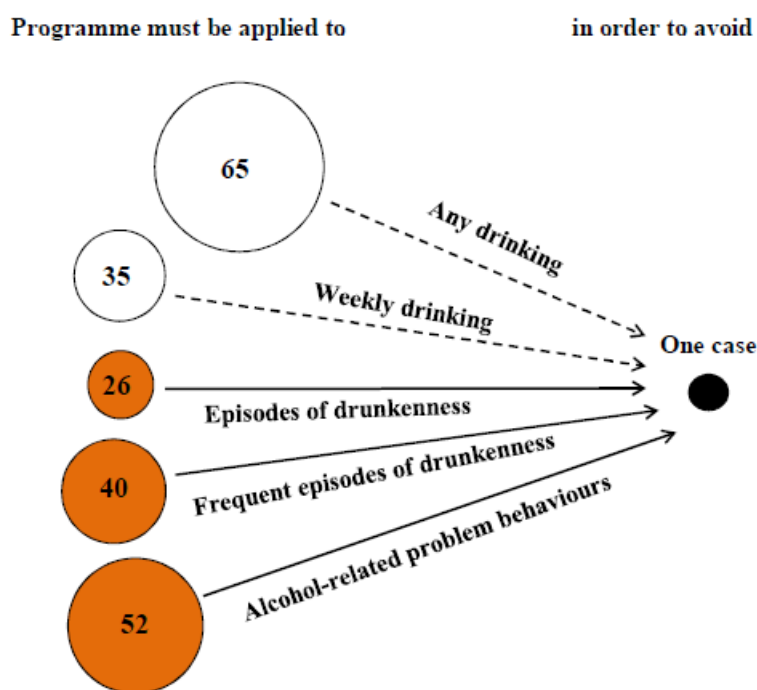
Programme must be applied to

in order to avoid

65

Any drinking

35

Weekly drinking

One case

26

Episodes of drunkenness

40

Frequent episodes of drunkenness

52

Alcohol-related problem behaviours